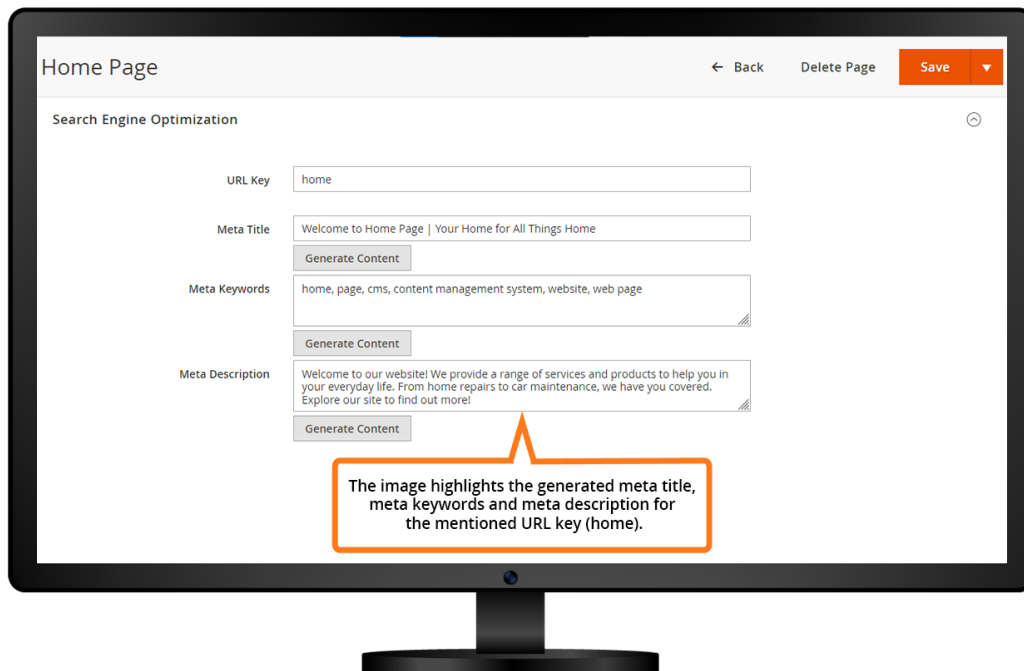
Home Page

← Back

Delete Page

Save ▼

Search Engine Optimization

URL Key

home

Meta Title

Welcome to Home Page | Your Home for All Things Home

Generate Content

Meta Keywords

home, page, cms, content management system, website, web page

Generate Content

Meta Description

Welcome to our website! We provide a range of services and products to help you in your everyday life. From home repairs to car maintenance, we have you covered. Explore our site to find out more!

Generate Content

The image highlights the generated meta title, meta keywords and meta description for the mentioned URL key (home).